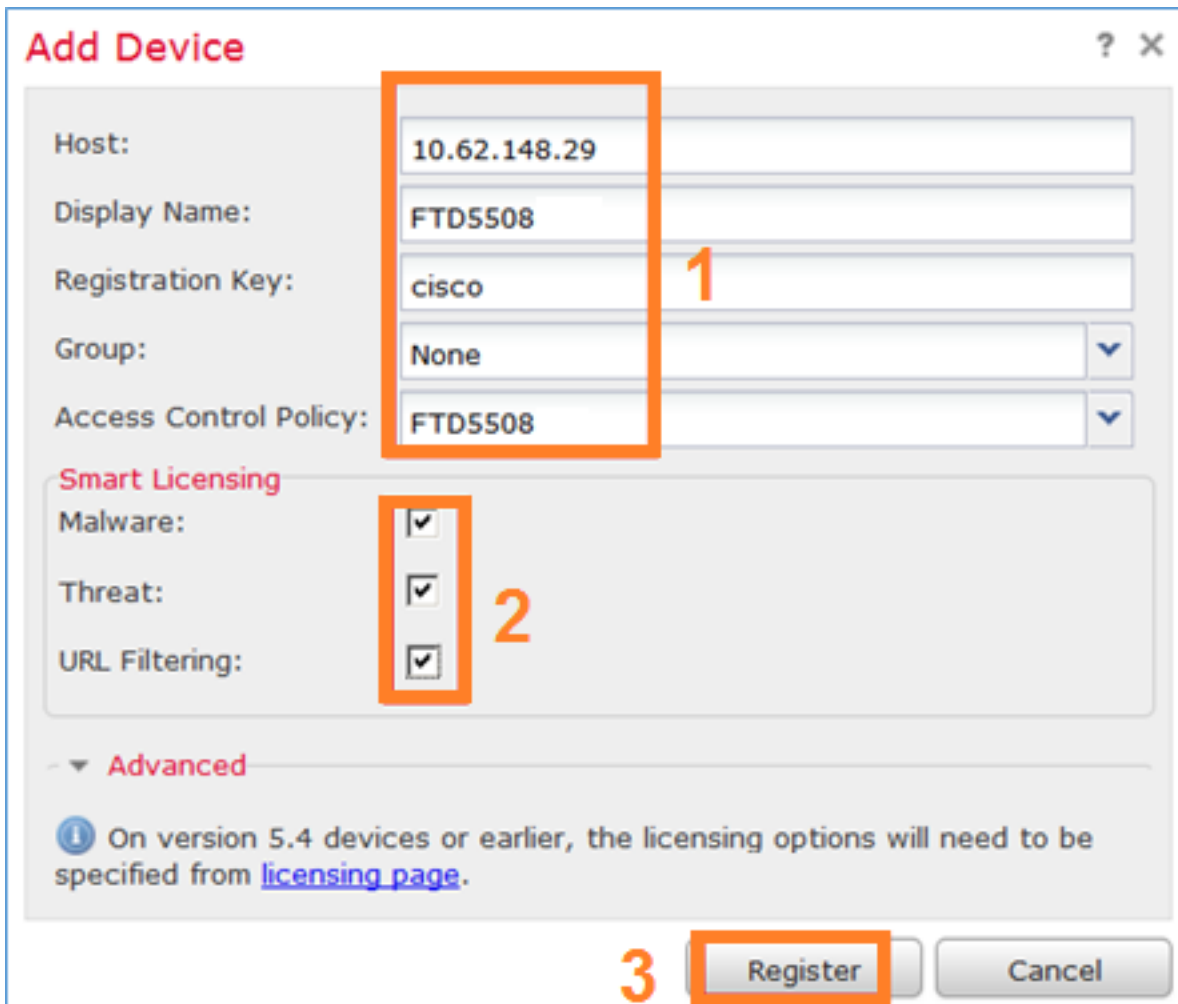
Add Device

? ✕

Host: 10.62.148.29

Display Name: FTD5508

Registration Key: cisco

Group: None

Access Control Policy: FTD5508

1

Smart Licensing

Malware:

Threat:

URL Filtering:

2

Advanced

On version 5.4 devices or earlier, the licensing options will need to be specified from licensing page.

3

Register

Cancel